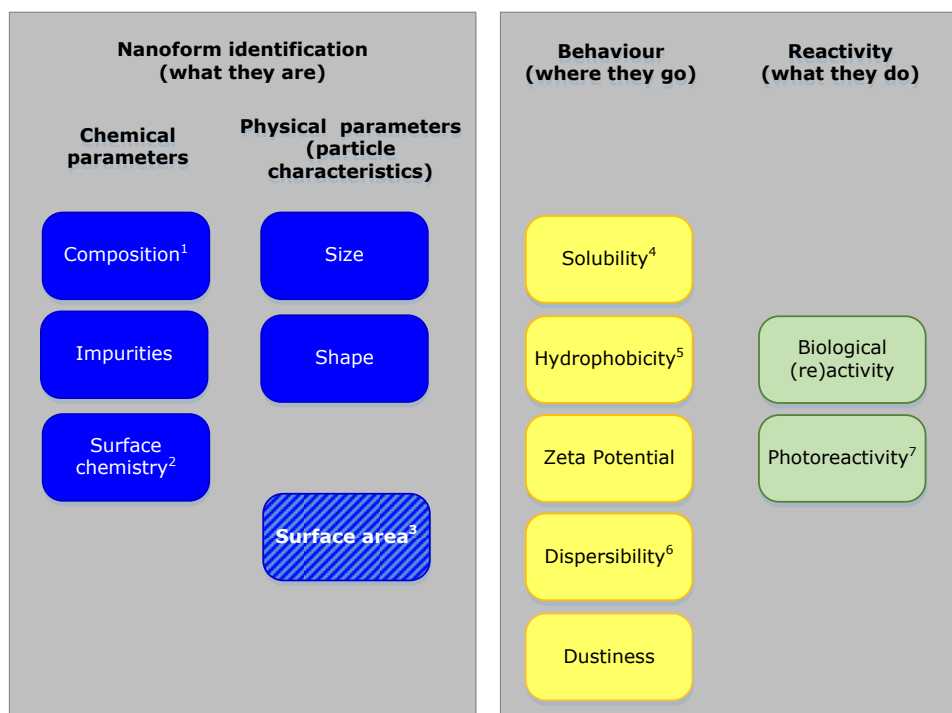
Nanoform identification
(what they are)

Chemical parameters

Physical parameters (particle characteristics)

Composition$^1$

Impurities

Surface chemistry$^2$

Size

Shape

Surface area$^3$

Behaviour
(where they go)

Reactivity
(what they do)

Solubility$^4$

Hydrophobicity$^5$

Zeta Potential

Dispersibility$^6$

Dustiness

Biological (re)activity

Photoreactivity$^7$